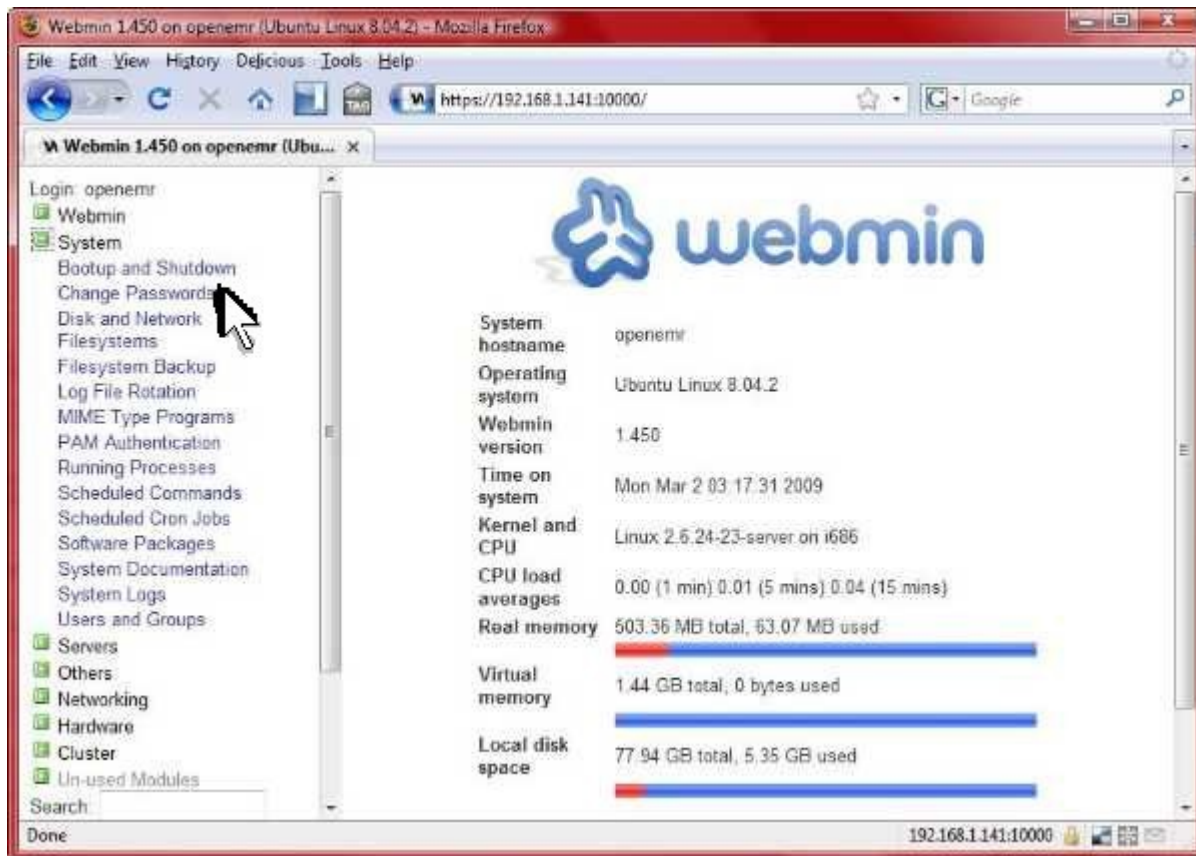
Webmin 1.450 on openemr (Ubuntu Linux 8.04.2) - Mozilla Firefox

File Edit View History Delicious Tools Help

https://192.168.1.141:10000/

Google

Webmin 1.450 on openemr (Ubu... ×

Login: openemr
Webmin
System
Bootup and Shutdown
Change Passwords
Disk and Network Filesystems
Filesystem Backup
Log File Rotation
MIME Type Programs
PAM Authentication
Running Processes
Scheduled Commands
Scheduled Cron Jobs
Software Packages
System Documentation
System Logs
Users and Groups
Servers
Others
Networking
Hardware
Cluster
Un-used Modules
Search:

webmin

| | |
|---|---|
| System hostname | openemr |
| Operating system | Ubuntu Linux 8.04.2 |
| Webmin version | 1.450 |
| Time on system | Mon Mar 2 03:17:31 2009 |
| Kernel and CPU | Linux 2.6.24-23-server on i686 |
| CPU load averages | 0.00 (1 min) 0.01 (5 mins) 0.04 (15 mins) |
| Real memory | 503.36 MB total, 63.07 MB used |
| Virtual memory | 1.44 GB total, 0 bytes used |
| Local disk space | 77.94 GB total, 5.35 GB used |

Done

192.168.1.141:10000